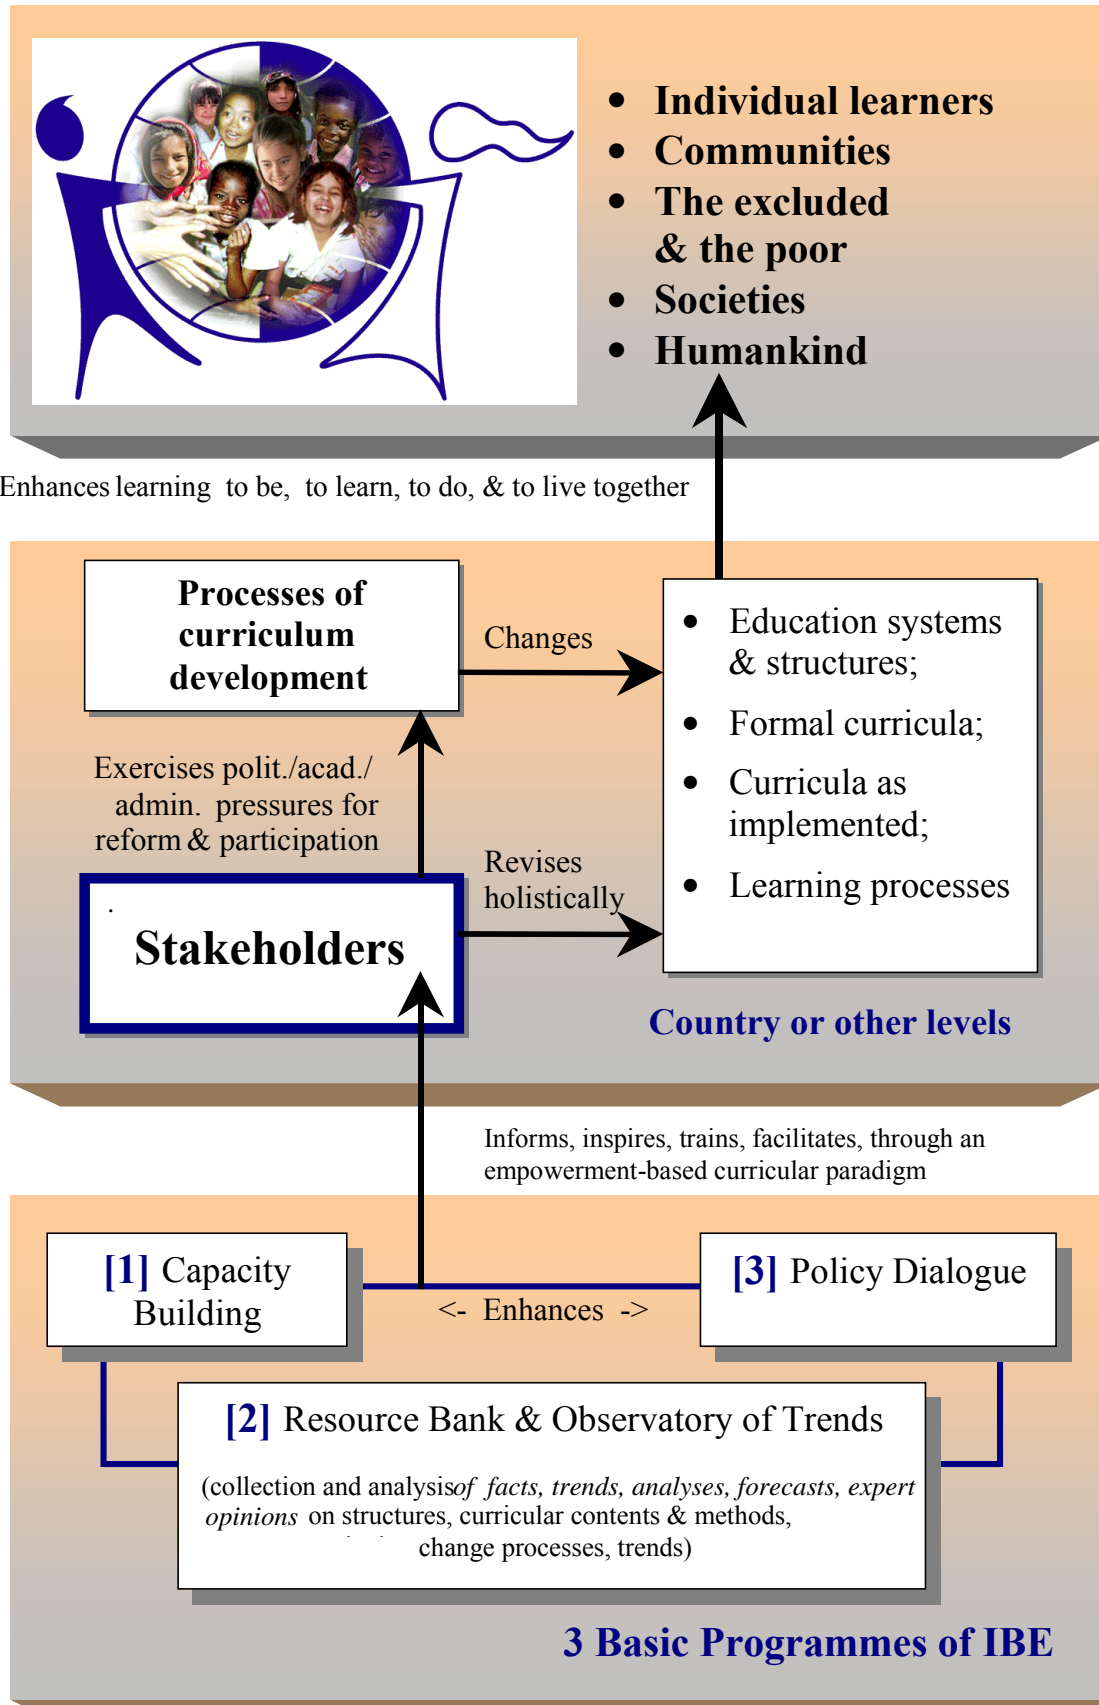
- Individual learners
- Communities
- The excluded & the poor
- Societies
- Humankind

Enhances learning to be, to learn, to do, & to live together

Processes of curriculum development

Changes

- Education systems & structures;
- Formal curricula;
- Curricula as implemented;
- Learning processes

Exercises polit./acad./ admin. pressures for reform & participation

Revises holistically

Stakeholders

Country or other levels

Informs, inspires, trains, facilitates, through an empowerment-based curricular paradigm

[1] Capacity Building

<- Enhances ->

[3] Policy Dialogue

[2] Resource Bank & Observatory of Trends

(collection and analysis of facts, trends, analyses, forecasts, expert opinions on structures, curricular contents & methods, change processes, trends)

3 Basic Programmes of IBE